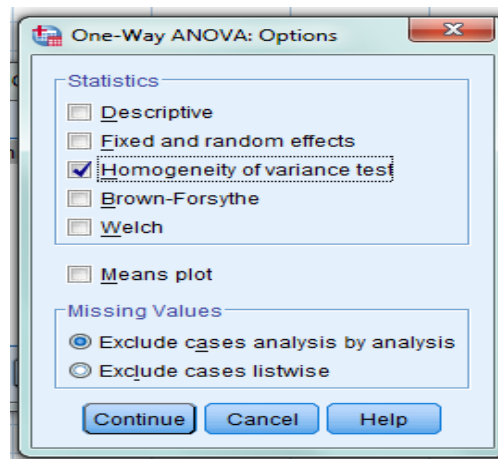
One-Way ANOVA: Options

Statistics
Descriptive
Fixed and random effects
Homogeneity of variance test
Brown-Forsythe
Welch

Means plot

Missing Values
Exclude cases analysis by analysis
Exclude cases listwise

Continue
Cancel
Help